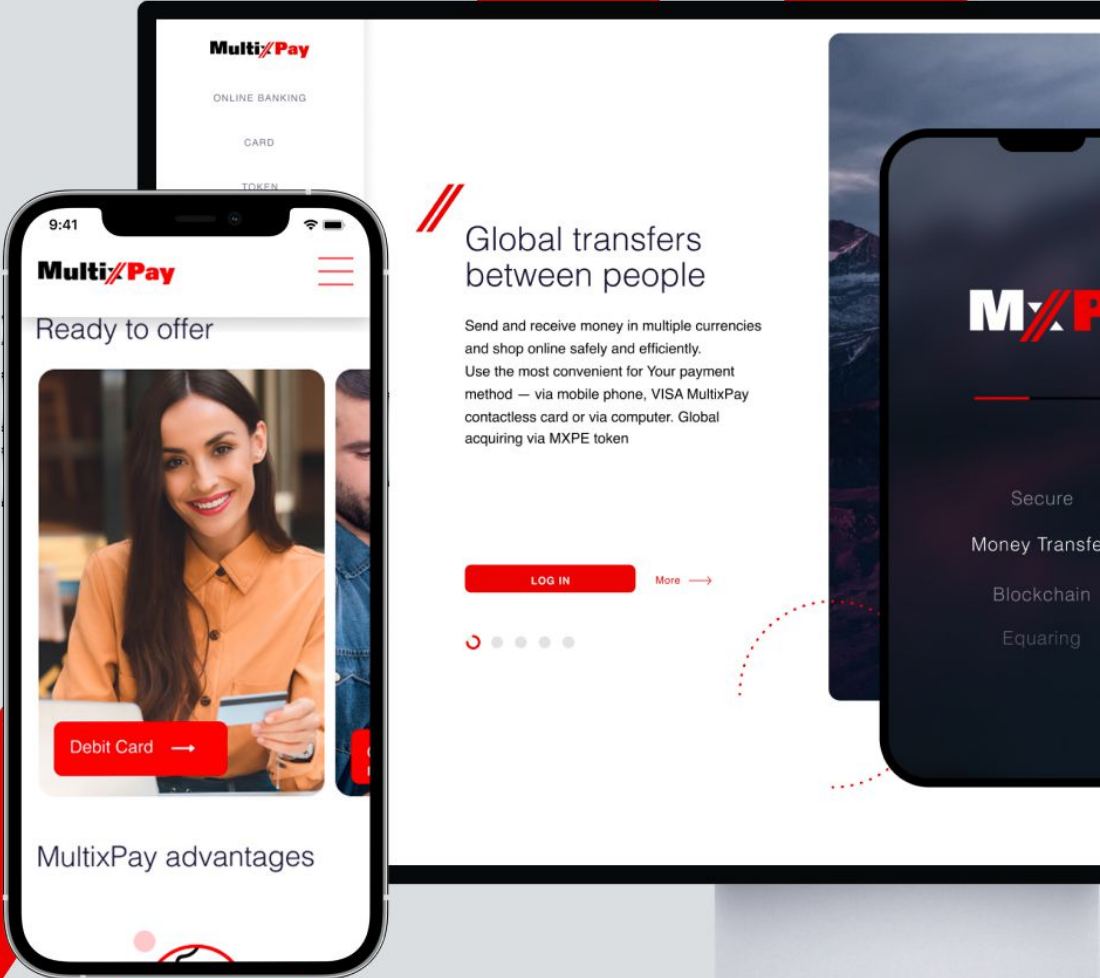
MultixPay

ONLINE BANKING

CARD

TOKEN

Global transfers between people

Send and receive money in multiple currencies and shop online safely and efficiently.
Use the most convenient for Your payment method — via mobile phone, VISA MultixPay contactless card or via computer. Global acquiring via MXPE token

LOG IN

More

MxP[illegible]

Secure

Money Transfe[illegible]

Blockchain

Equaring

9:41

MultixPay

Ready to offer

Debit Card

MultixPay advantages